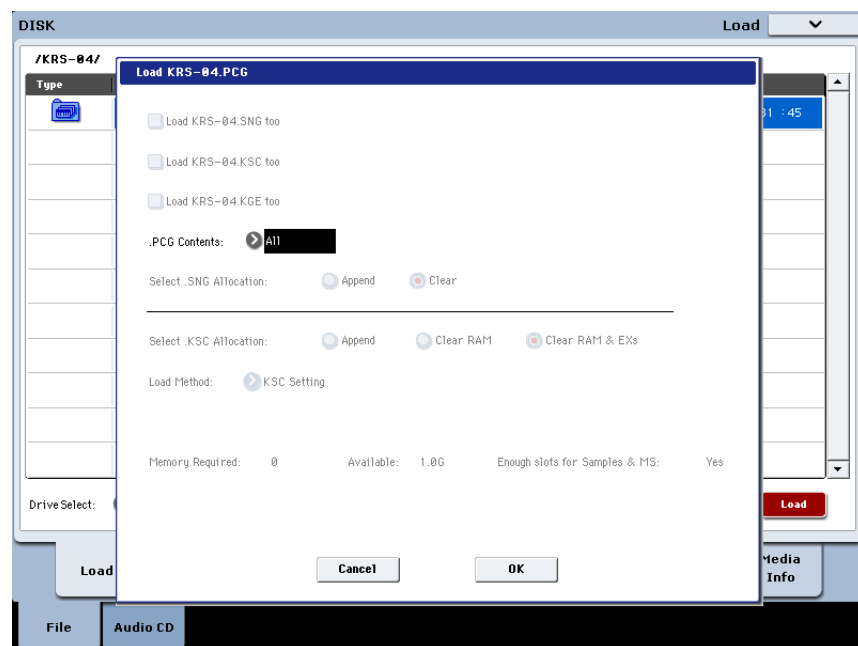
DISK

Load

/KRS-04/

Type

1 :45

Drive Select:

Load

Load

Media Info

File

Audio CD

Load KRS-04.PCG

Load KRS-04.SNG too

Load KRS-04.KSC too

Load KRS-04.KGE too

.PCG Contents: All

Select .SNG Allocation: Append Clear

Select .KSC Allocation: Append Clear RAM Clear RAM & EXs

Load Method: KSC Setting

Memory Required: 0 Available: 1.0G Enough slots for Samples & MS: Yes

Cancel

OK